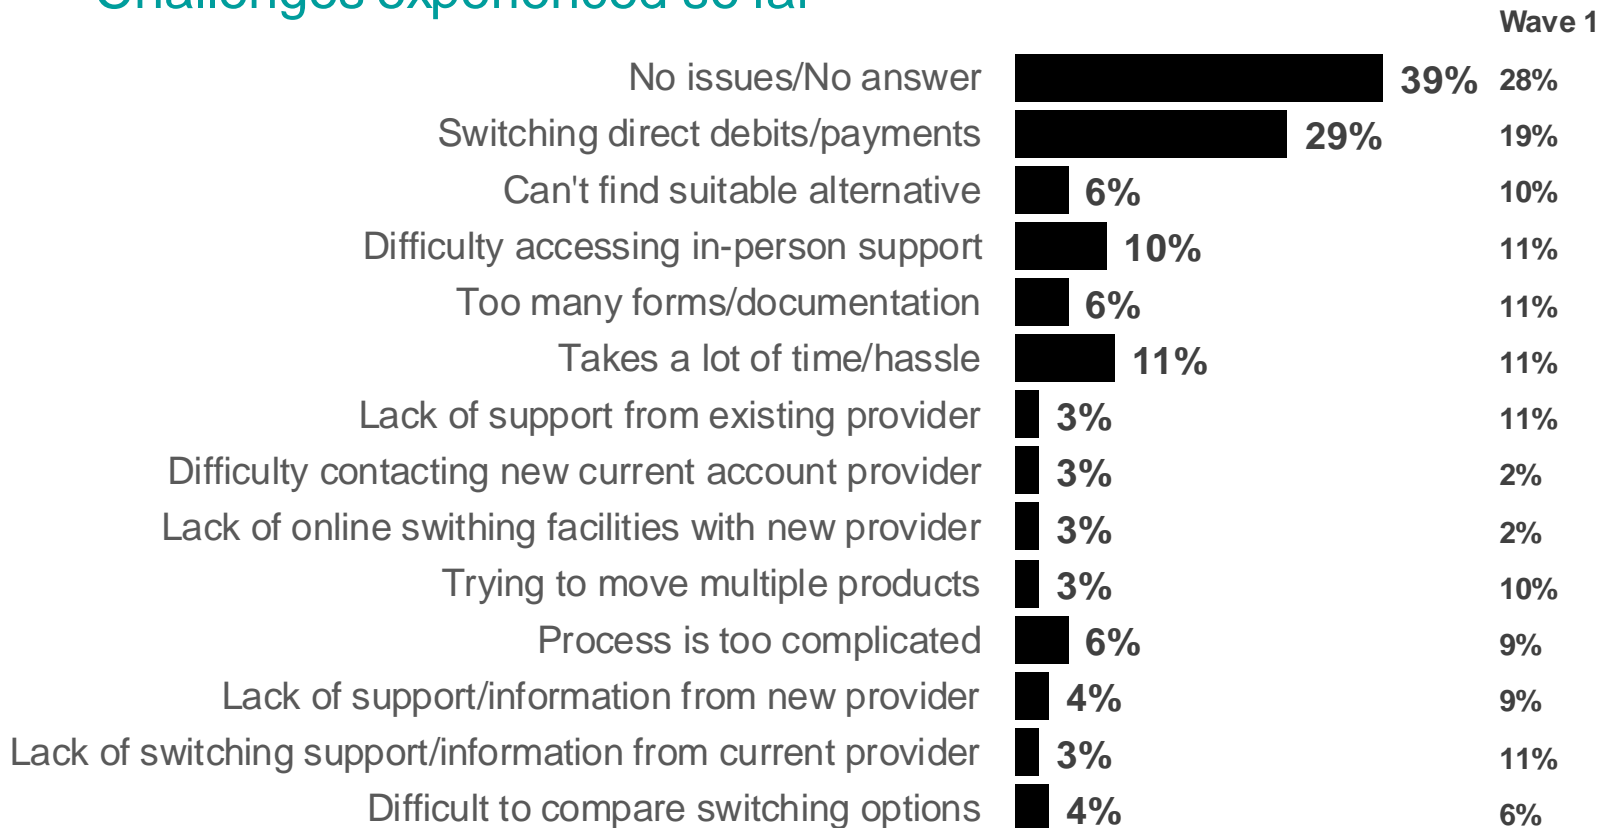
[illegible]

Wave 1

| | | Wave 1 |
|---|---|---|
| No issues/No answer | 39% | 28% |
| Switching direct debits/payments | 29% | 19% |
| Can't find suitable alternative | 6% | 10% |
| Difficulty accessing in-person support | 10% | 11% |
| Too many forms/documentation | 6% | 11% |
| Takes a lot of time/hassle | 11% | 11% |
| Lack of support from existing provider | 3% | 11% |
| Difficulty contacting new current account provider | 3% | 2% |
| Lack of online swithing facilities with new provider | 3% | 2% |
| Trying to move multiple products | 3% | 10% |
| Process is too complicated | 6% | 9% |
| Lack of support/information from new provider | 4% | 9% |
| Lack of switching support/information from current provider | 3% | 11% |
| Difficult to compare switching options | 4% | 6% |